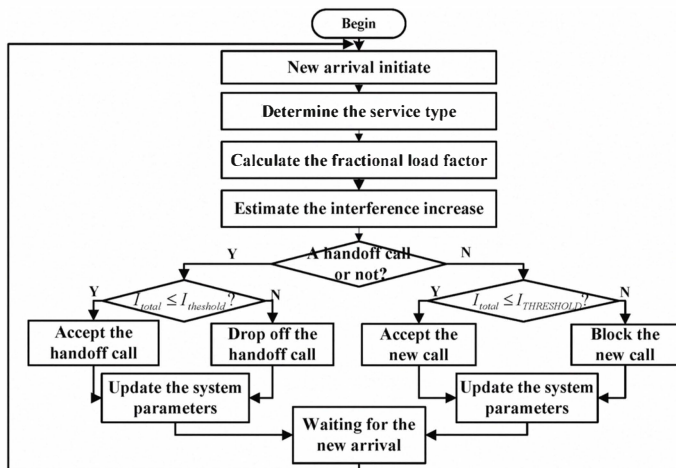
Begin

New arrival initiate

Determine the service type

Calculate the fractional load factor

Estimate the interference increase

A handoff call or not?

Y

N

Y

$I_{total} \leq I_{theshold}$?

N

Y

$I_{total} \leq I_{THRESHOLD}$?

N

Accept the handoff call

Drop off the handoff call

Accept the new call

Block the new call

Update the system parameters

Update the system parameters

Waiting for the new arrival